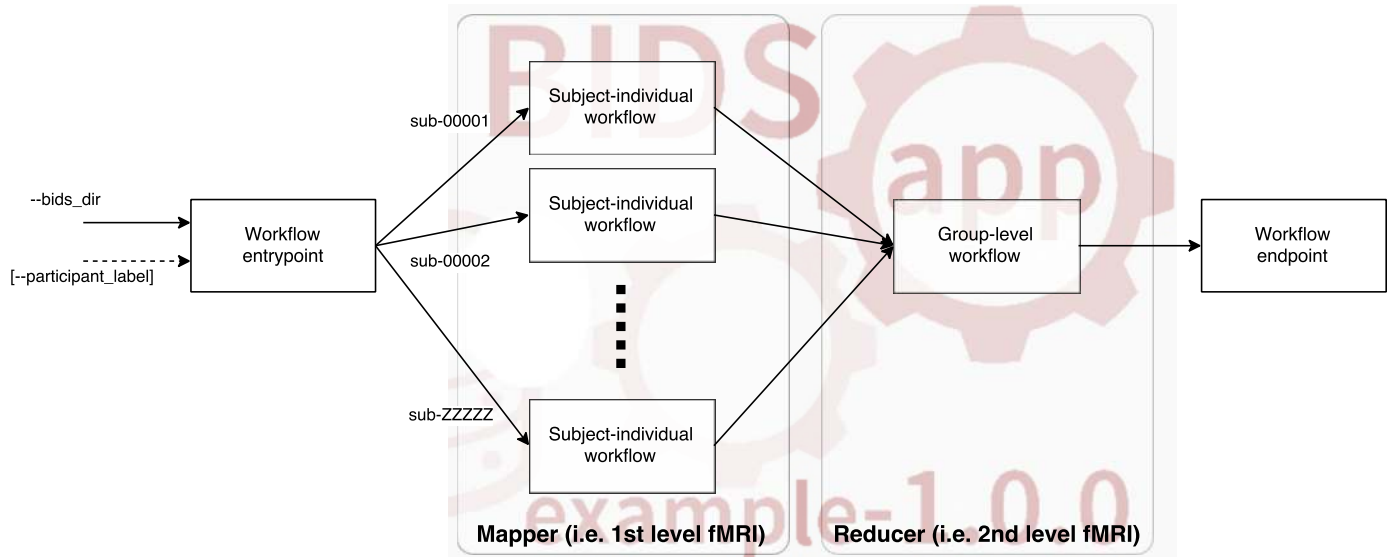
BIDS

app

example-1.0.0

--bids_dir

[--participant_label]

Workflow entrypoint

sub-00001

sub-00002

sub-ZZZZZ

Subject-individual workflow

Subject-individual workflow

Subject-individual workflow

Group-level workflow

Workflow endpoint

Mapper (i.e. 1st level fMRI)

Reducer (i.e. 2nd level fMRI)